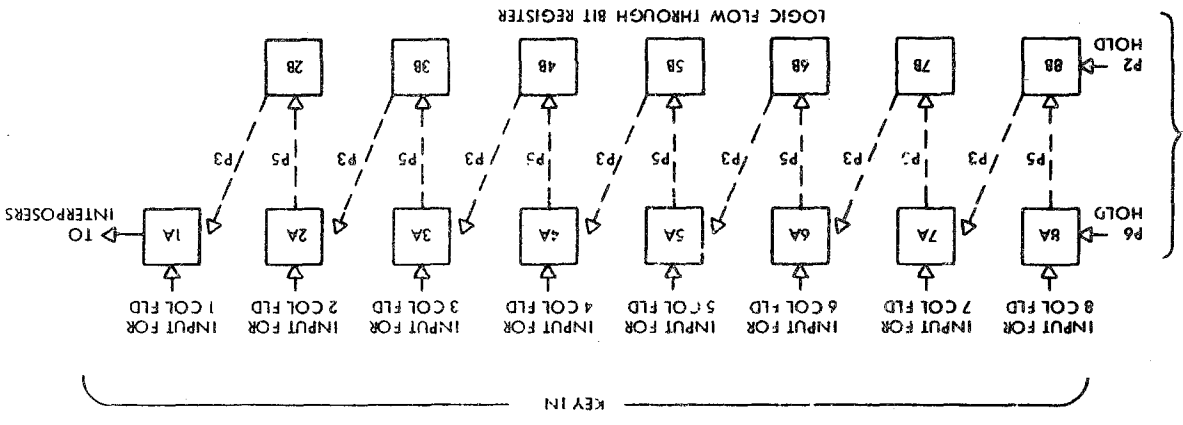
KEY IN

INPUT FOR 8 COL FLD

INPUT FOR 7 COL FLD

INPUT FOR 6 COL FLD

INPUT FOR 5 COL FLD

INPUT FOR 4 COL FLD

INPUT FOR 3 COL FLD

INPUT FOR 2 COL FLD

INPUT FOR 1 COL FLD

P6 HOLD

8A

7A

6A

5A

4A

3A

2A

1A

TO INTERPOSERS

P5

P3

P5

P3

P5

P3

P5

P3

P5

P3

P5

P3

P5

P3

P2 HOLD

8B

7B

6B

5B

4B

3B

2B

LOGIC FLOW THROUGH BIT REGISTER